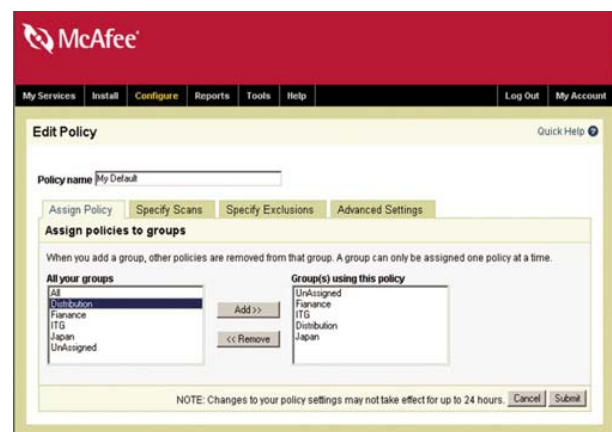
McAfee

My Services Install Configure Reports Tools Help Log Out My Account

Edit Policy

Quick Help

Policy name My Default

Assign Policy Specify Scans Specify Exclusions Advanced Settings

Assign policies to groups

When you add a group, other policies are removed from that group. A group can only be assigned one policy at a time.

All your groups
All
Distribution
Fianance
ITG
Japan
UnAssigned

Add>>

<< Remove

Group(s) using this policy
UnAssigned
Fianance
ITG
Distibution
Japan

NOTE: Changes to your policy settings may not take effect for up to 24 hours. Cancel Submit